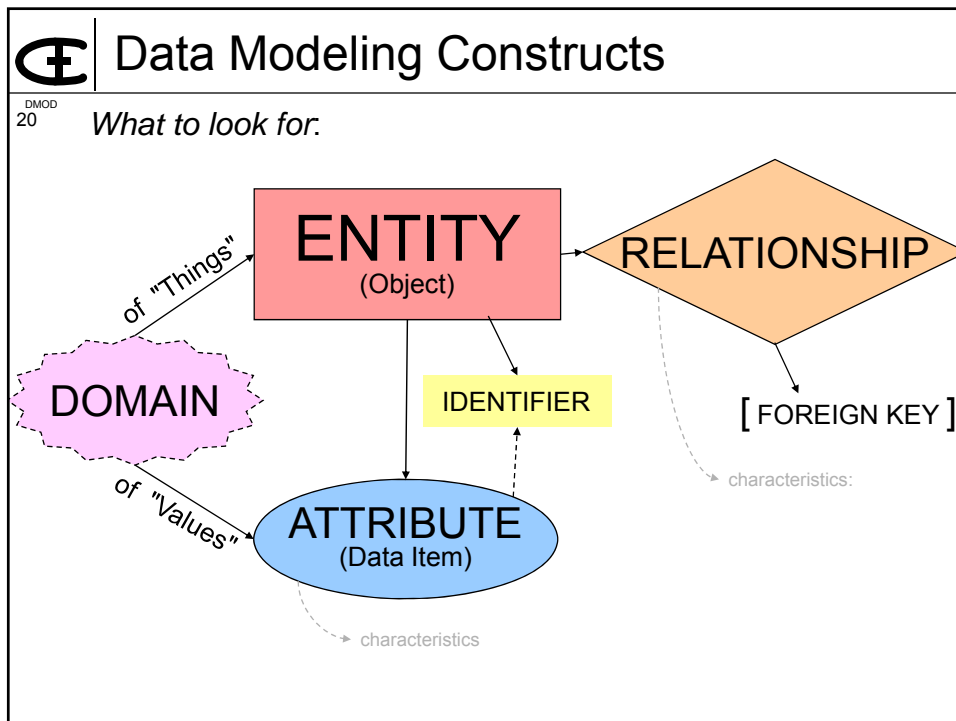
Data Modeling Constructs

DMOD
20

What to look for:

ENTITY
(Object)

RELATIONSHIP

of "Things"

DOMAIN

IDENTIFIER

[ FOREIGN KEY ]

characteristics:

of "Values"

ATTRIBUTE
(Data Item)

characteristics